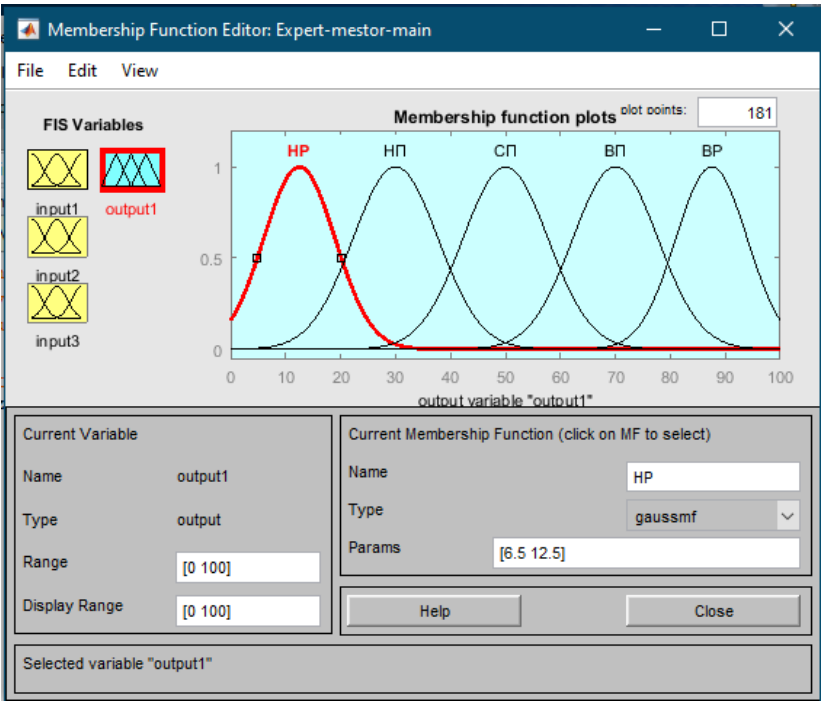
Membership Function Editor: Expert-mestor-main

File Edit View

FIS Variables

input1 output1

input2

input3

Membership function plots

plot points: 181

НР НП СП ВП ВР

1

0.5

0

0 10 20 30 40 50 60 70 80 90 100

output variable "output1"

Current Variable

Name output1

Type output

Range [0 100]

Display Range [0 100]

Current Membership Function (click on MF to select)

Name НР

Type gaussmf

Params [6.5 12.5]

Help

Close

Selected variable "output1"